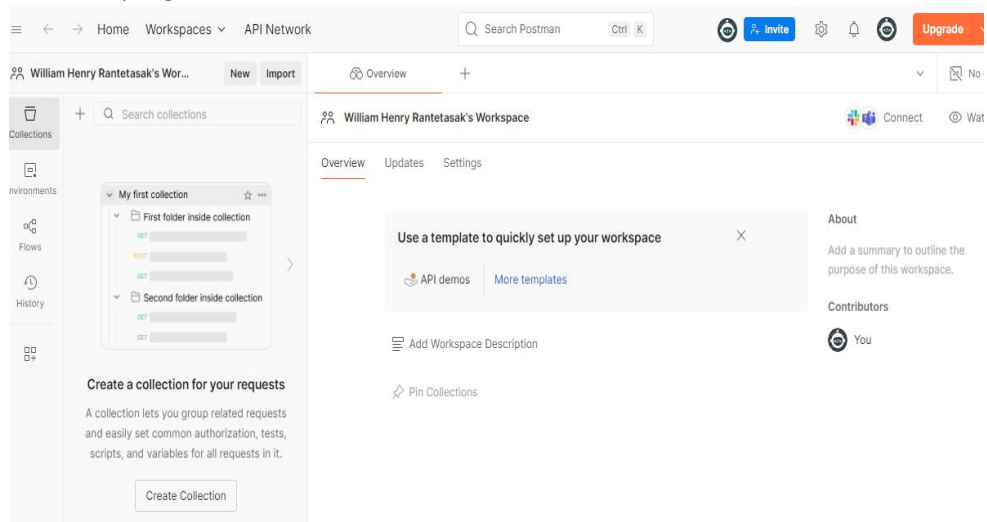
Home Workspaces API Network
Search Postman Ctrl K
Invite
Upgrade

William Henry Rantetasak's Wor... New Import
Overview +
No

Collections
nvironments
Flows
History

Search collections

My first collection
First folder inside collection
GET
POST
GET
Second folder inside collection
GET
GET

Create a collection for your requests

A collection lets you group related requests and easily set common authorization, tests, scripts, and variables for all requests in it.

Create Collection

William Henry Rantetasak's Workspace
Connect
Wat

Overview Updates Settings

Use a template to quickly set up your workspace

API demos More templates

Add Workspace Description

Pin Collections

About

Add a summary to outline the purpose of this workspace.

Contributors

You